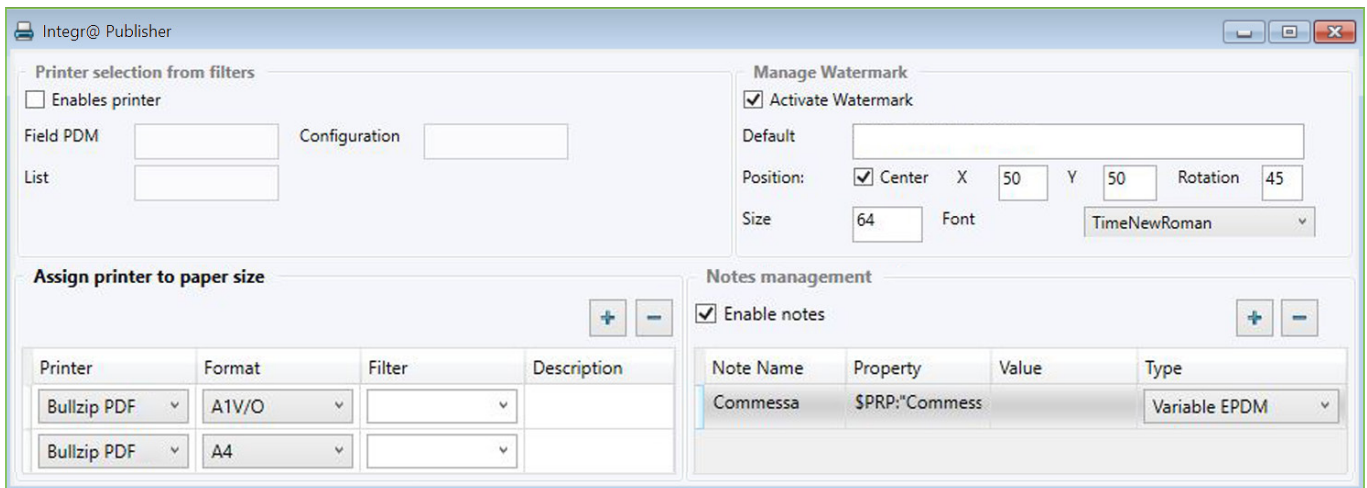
Integr@ Publisher

Printer selection from filters

Enables printer

Field PDM

Configuration

List

Manage Watermark

Activate Watermark

Default

Position: Center X 50 Y 50 Rotation 45

Size 64 Font TimeNewRoman

Assign printer to paper size

+ −

| Printer | Format | Filter | Description |
|---|---|---|---|
| Bullzip PDF | A1V/O | | |
| Bullzip PDF | A4 | | |

Notes management

Enable notes

+ −

| Note Name | Property | Value | Type |
|---|---|---|---|
| Commessa | $PRP:"Commess | | Variable EPDM |